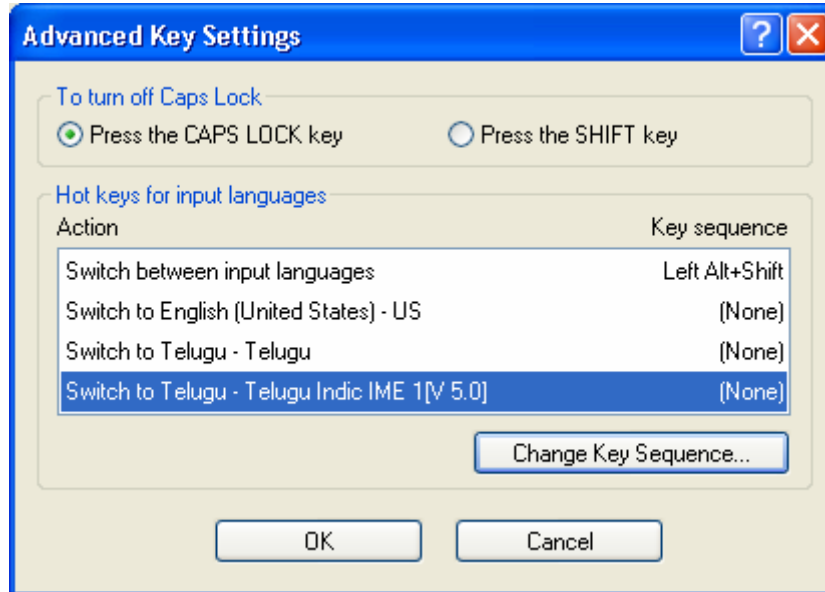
Advanced Key Settings

To turn off Caps Lock

Press the CAPS LOCK key

Press the SHIFT key

Hot keys for input languages

| Action | Key sequence |
|---|---|
| Switch between input languages | Left Alt+Shift |
| Switch to English (United States) - US | (None) |
| Switch to Telugu - Telugu | (None) |
| Switch to Telugu - Telugu Indic IME 1[V 5.0] | (None) |

Change Key Sequence...

OK

Cancel